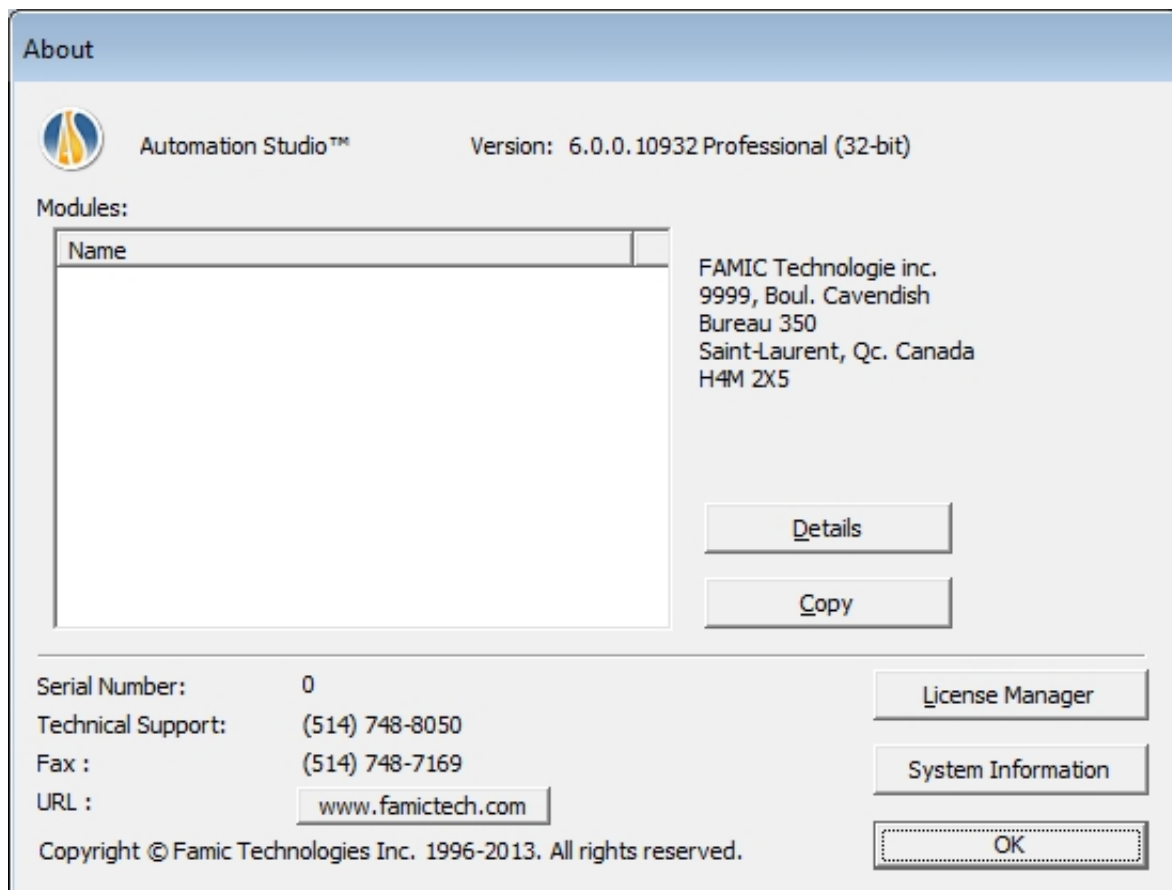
About

Automation Studio™

Version: 6.0.0.10932 Professional (32-bit)

Modules:

| Name | |
|---|---|

FAMIC Technologie inc.
9999, Boul. Cavendish
Bureau 350
Saint-Laurent, Qc. Canada
H4M 2X5

Details

Copy

Serial Number: 0

Technical Support: (514) 748-8050

Fax : (514) 748-7169

URL : www.famictech.com

Copyright © Famic Technologies Inc. 1996-2013. All rights reserved.

License Manager

System Information

OK